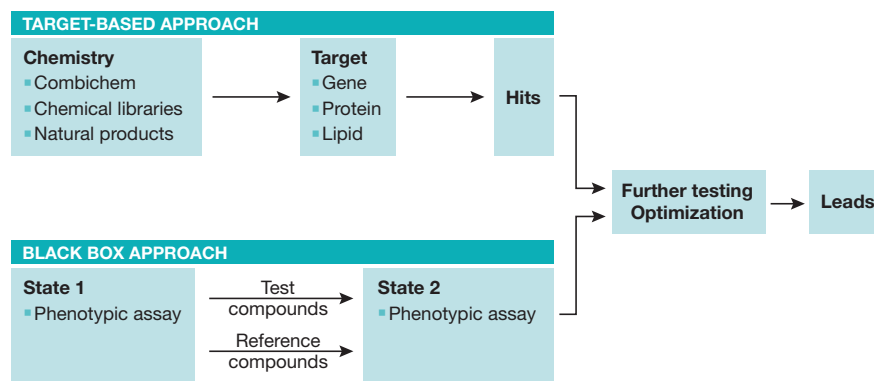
TARGET-BASED APPROACH

Chemistry
Combichem
Chemical libraries
Natural products

Target
Gene
Protein
Lipid

Hits

Further testing
Optimization

Leads

BLACK BOX APPROACH

State 1
Phenotypic assay

Test compounds

Reference compounds

State 2
Phenotypic assay